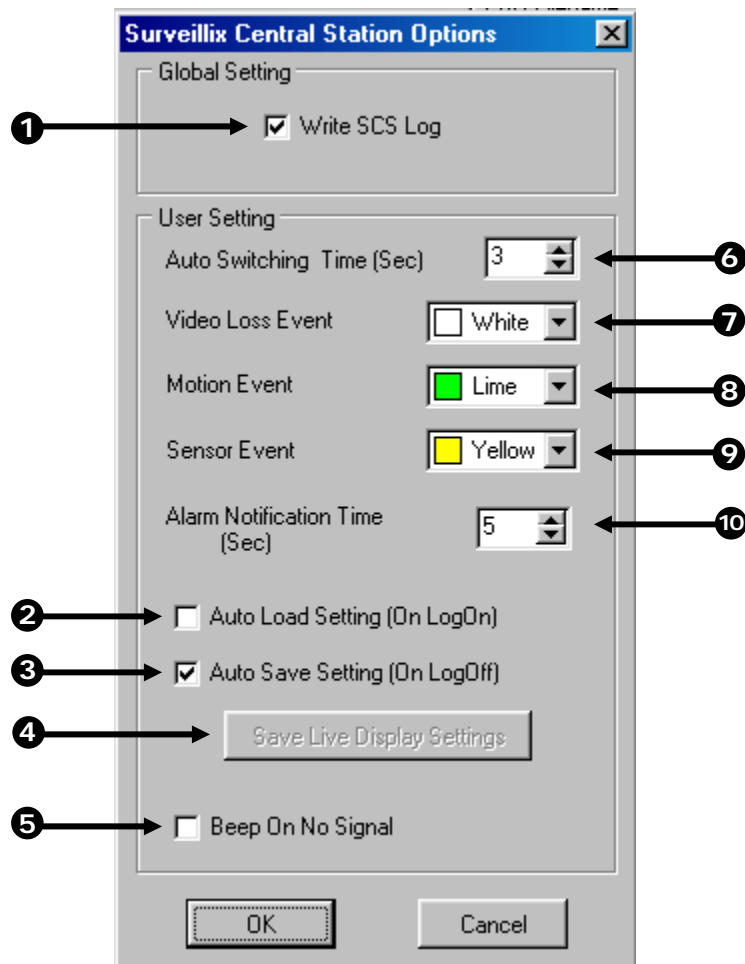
Surveillix Central Station Options

Global Setting

1 Write SCS Log

User Setting

Auto Switching Time (Sec) 3 6

Video Loss Event White 7

Motion Event Lime 8

Sensor Event Yellow 9

Alarm Notification Time (Sec) 5 10

2 Auto Load Setting (On LogOn)

3 Auto Save Setting (On LogOff)

4 Save Live Display Settings

5 Beep On No Signal

OK Cancel